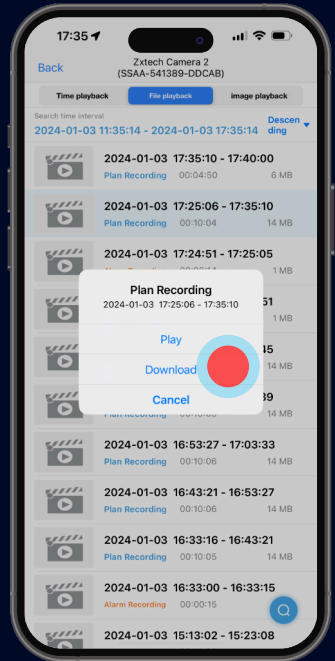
17:35

Back

Zxtech Camera 2
(SSAA-541389-DDCAB)

Time playback

File playback

image playback

Search time interval

2024-01-03 11:35:14 - 2024-01-03 17:35:14

Descending

2024-01-03 17:35:10 - 17:40:00
Plan Recording 00:04:50 6 MB

2024-01-03 17:25:06 - 17:35:10
Plan Recording 00:10:04 13 MB

2024-01-03 17:24:51 - 17:25:05
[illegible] 00:00:14 1 MB

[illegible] 51
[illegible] MB

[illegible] 45
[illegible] MB

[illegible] 39
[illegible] MB

Plan Recording
2024-01-03 17:25:06 - 17:35:10

Play

Download

Cancel

2024-01-03 16:53:27 - 17:03:33
Plan Recording 00:10:06 14 MB

2024-01-03 16:43:21 - 16:53:27
Plan Recording 00:10:06 14 MB

2024-01-03 16:33:16 - 16:43:21
Plan Recording 00:10:05 14 MB

2024-01-03 16:33:00 - 16:33:15
Alarm Recording 00:00:15 1 MB

2024-01-03 15:13:02 - 16:23:00